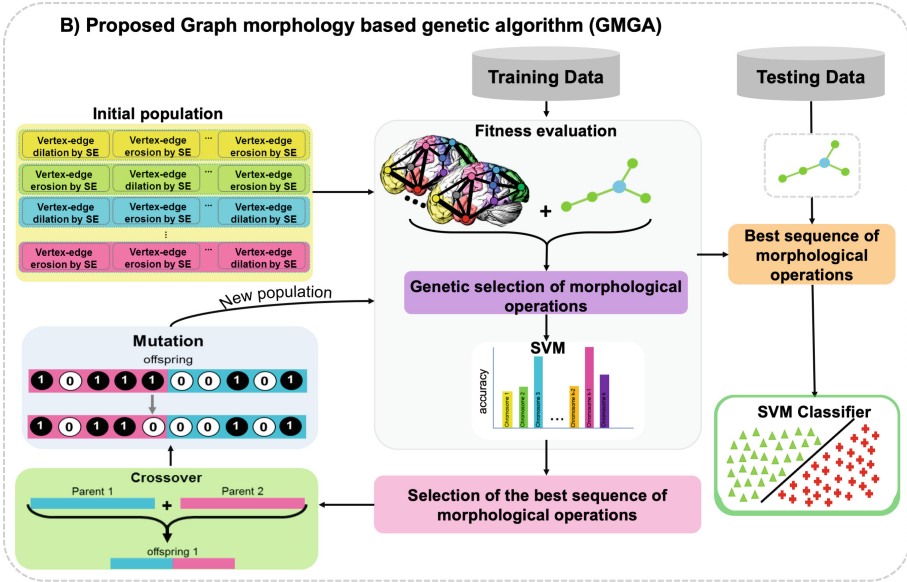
B) Proposed Graph morphology based genetic algorithm (GMGA)

Initial population

Vertex-edge dilation by SE
Vertex-edge erosion by SE
...
Vertex-edge erosion by SE

Vertex-edge erosion by SE
Vertex-edge dilation by SE
...
Vertex-edge erosion by SE

Vertex-edge dilation by SE
Vertex-edge erosion by SE
...
Vertex-edge dilation by SE

⋮

Vertex-edge erosion by SE
Vertex-edge erosion by SE
...
Vertex-edge dilation by SE

Training Data

Fitness evaluation

+

Genetic selection of morphological operations

SVM

accuracy

Chromosome 1
Chromosome 2
Chromosome 3
...
Chromosome n-2
Chromosome n-1
Chromosome n

New population

Mutation

offspring

1 0 1 1 1 0 0 1 0 1

1 0 1 1 0 0 0 1 0 1

Crossover

Parent 1
+
Parent 2

offspring 1

Selection of the best sequence of morphological operations

Testing Data

Best sequence of morphological operations

SVM Classifier